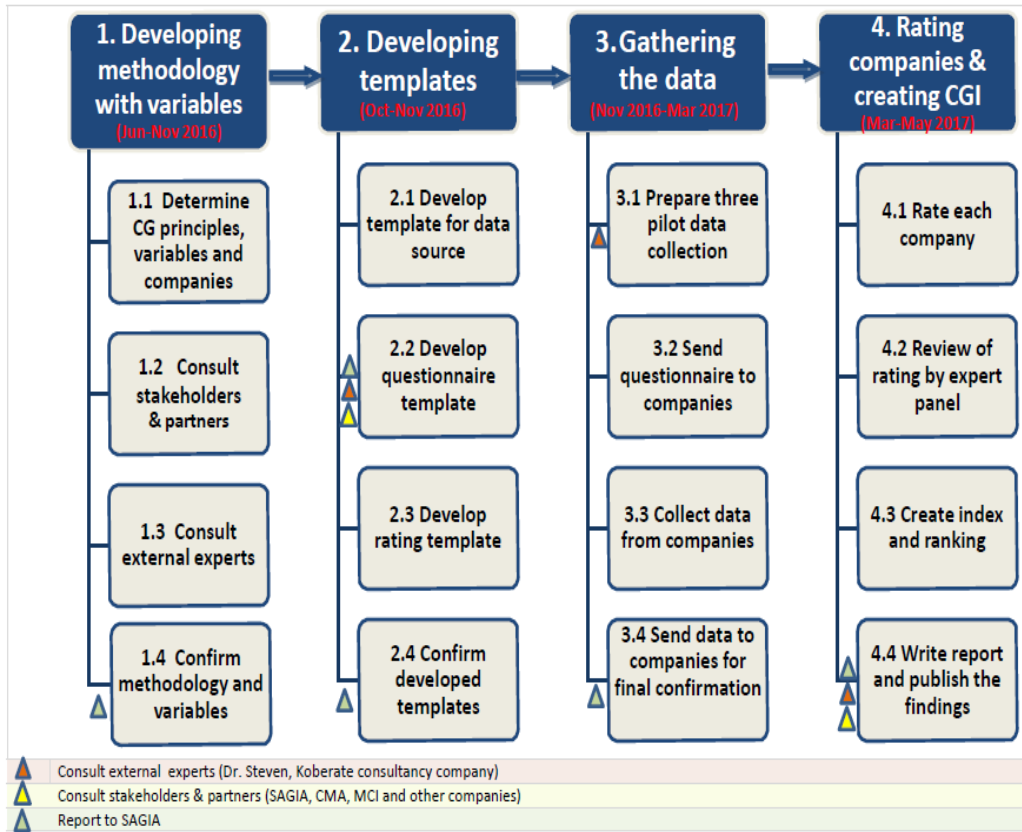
1. Developing methodology with variables
(Jun-Nov 2016)

1.1 Determine CG principles, variables and companies

1.2 Consult stakeholders & partners

1.3 Consult external experts

1.4 Confirm methodology and variables

2. Developing templates
(Oct-Nov 2016)

2.1 Develop template for data source

2.2 Develop questionnaire template

2.3 Develop rating template

2.4 Confirm developed templates

3.Gathering the data
(Nov 2016-Mar 2017)

3.1 Prepare three pilot data collection

3.2 Send questionnaire to companies

3.3 Collect data from companies

3.4 Send data to companies for final confirmation

4. Rating companies & creating CGI
(Mar-May 2017)

4.1 Rate each company

4.2 Review of rating by expert panel

4.3 Create index and ranking

4.4 Write report and publish the findings

Consult external experts (Dr. Steven, Koberate consultancy company)

Consult stakeholders & partners (SAGIA, CMA, MCI and other companies)

Report to SAGIA